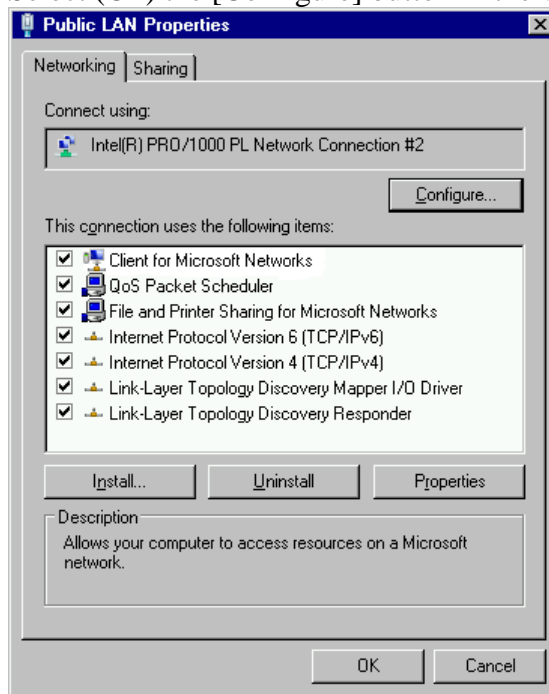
Public LAN Properties

Networking | Sharing

Connect using:

Intel(R) PRO/1000 PL Network Connection #2

Configure...

This connection uses the following items:

Client for Microsoft Networks
QoS Packet Scheduler
File and Printer Sharing for Microsoft Networks
Internet Protocol Version 6 (TCP/IPv6)
Internet Protocol Version 4 (TCP/IPv4)
Link-Layer Topology Discovery Mapper I/O Driver
Link-Layer Topology Discovery Responder

Install... | Uninstall | Properties

Description

Allows your computer to access resources on a Microsoft network.

OK | Cancel